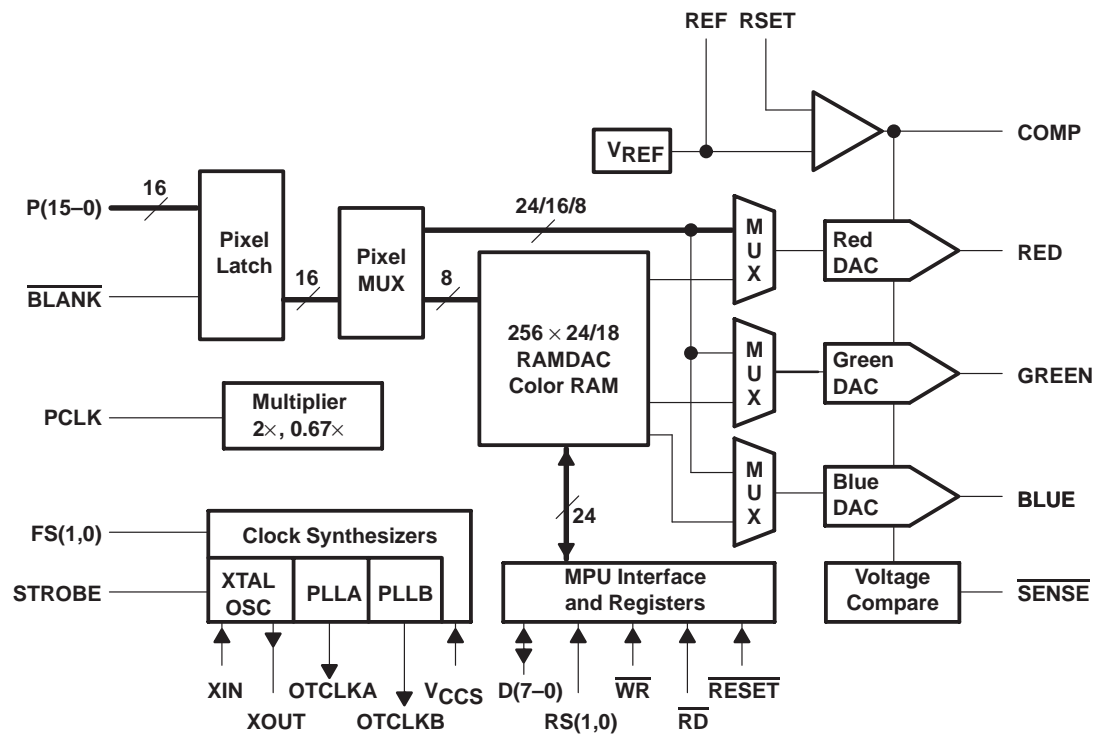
REF RSET

$V_{REF}$

COMP

P(15–0)

16

$\overline{BLANK}$

Pixel Latch

16

Pixel MUX

8

24/16/8

$256 \times 24/18$ RAMDAC Color RAM

M U X

M U X

M U X

Red DAC

Green DAC

Blue DAC

RED

GREEN

BLUE

PCLK

Multiplier $2\times$, $0.67\times$

FS(1,0)

STROBE

Clock Synthesizers

XTAL OSC

PLLA

PLLB

24

MPU Interface and Registers

Voltage Compare

$\overline{SENSE}$

XIN

XOUT

OTCLKA

OTCLKB

$V_{CCS}$

D(7–0)

RS(1,0)

$\overline{WR}$

$\overline{RD}$

$\overline{RESET}$